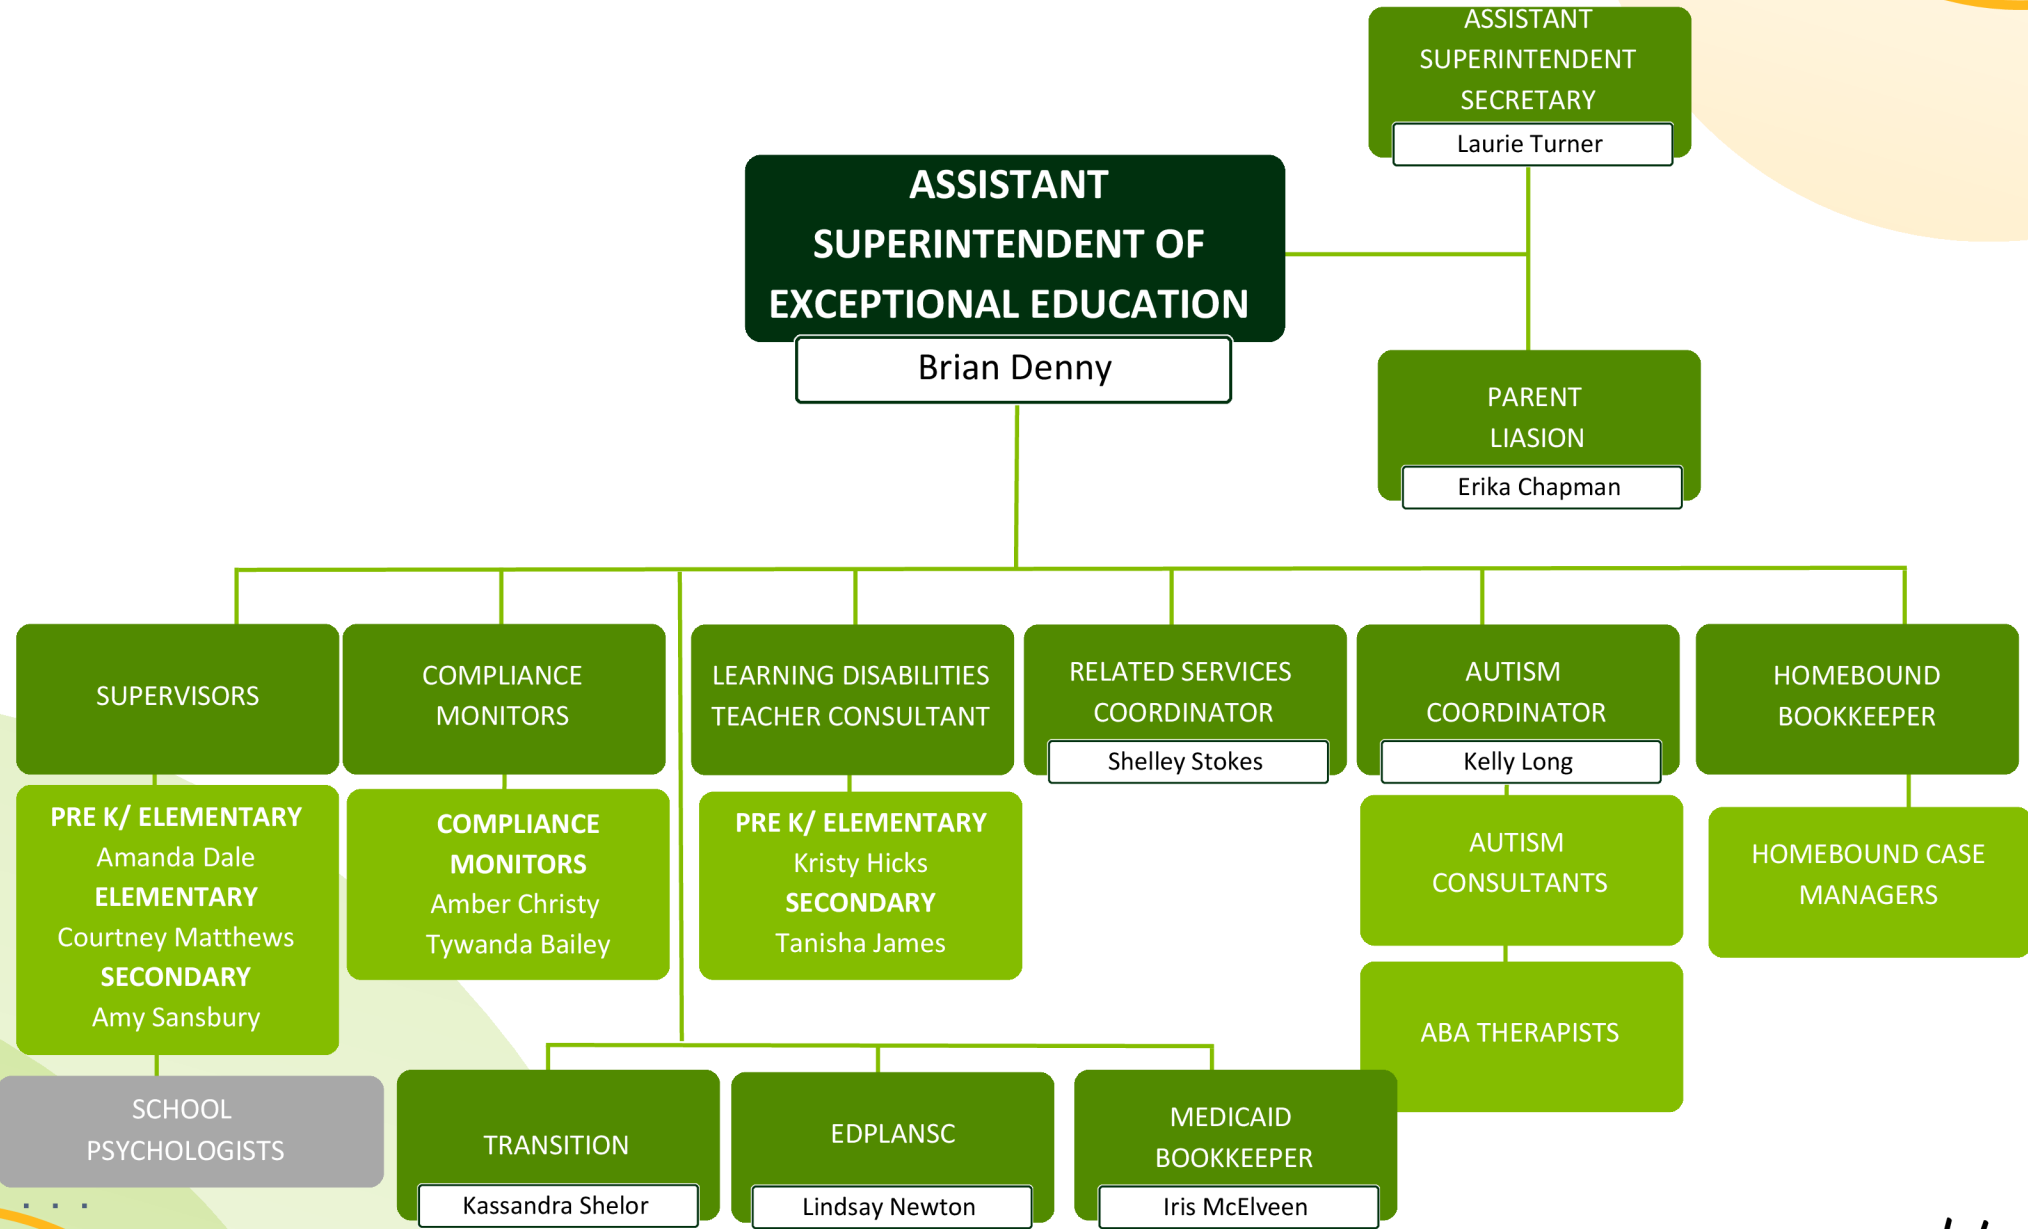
ASSISTANT SUPERINTENDENT SECRETARY

Laurie Turner

ASSISTANT SUPERINTENDENT OF EXCEPTIONAL EDUCATION

Brian Denny

PARENT LIASION

Erika Chapman

SUPERVISORS

PRE K/ ELEMENTARY
Amanda Dale
ELEMENTARY
Courtney Matthews
SECONDARY
Amy Sansbury

SCHOOL PSYCHOLOGISTS

COMPLIANCE MONITORS

COMPLIANCE MONITORS
Amber Christy
Tywanda Bailey

LEARNING DISABILITIES TEACHER CONSULTANT

PRE K/ ELEMENTARY
Kristy Hicks
SECONDARY
Tanisha James

RELATED SERVICES COORDINATOR

Shelley Stokes

AUTISM COORDINATOR

Kelly Long

AUTISM CONSULTANTS

ABA THERAPISTS

HOMEBOUND BOOKKEEPER

HOMEBOUND CASE MANAGERS

TRANSITION

Kassandra Shelor

EDPLANSC

Lindsay Newton

MEDICAID BOOKKEEPER

Iris McElveen